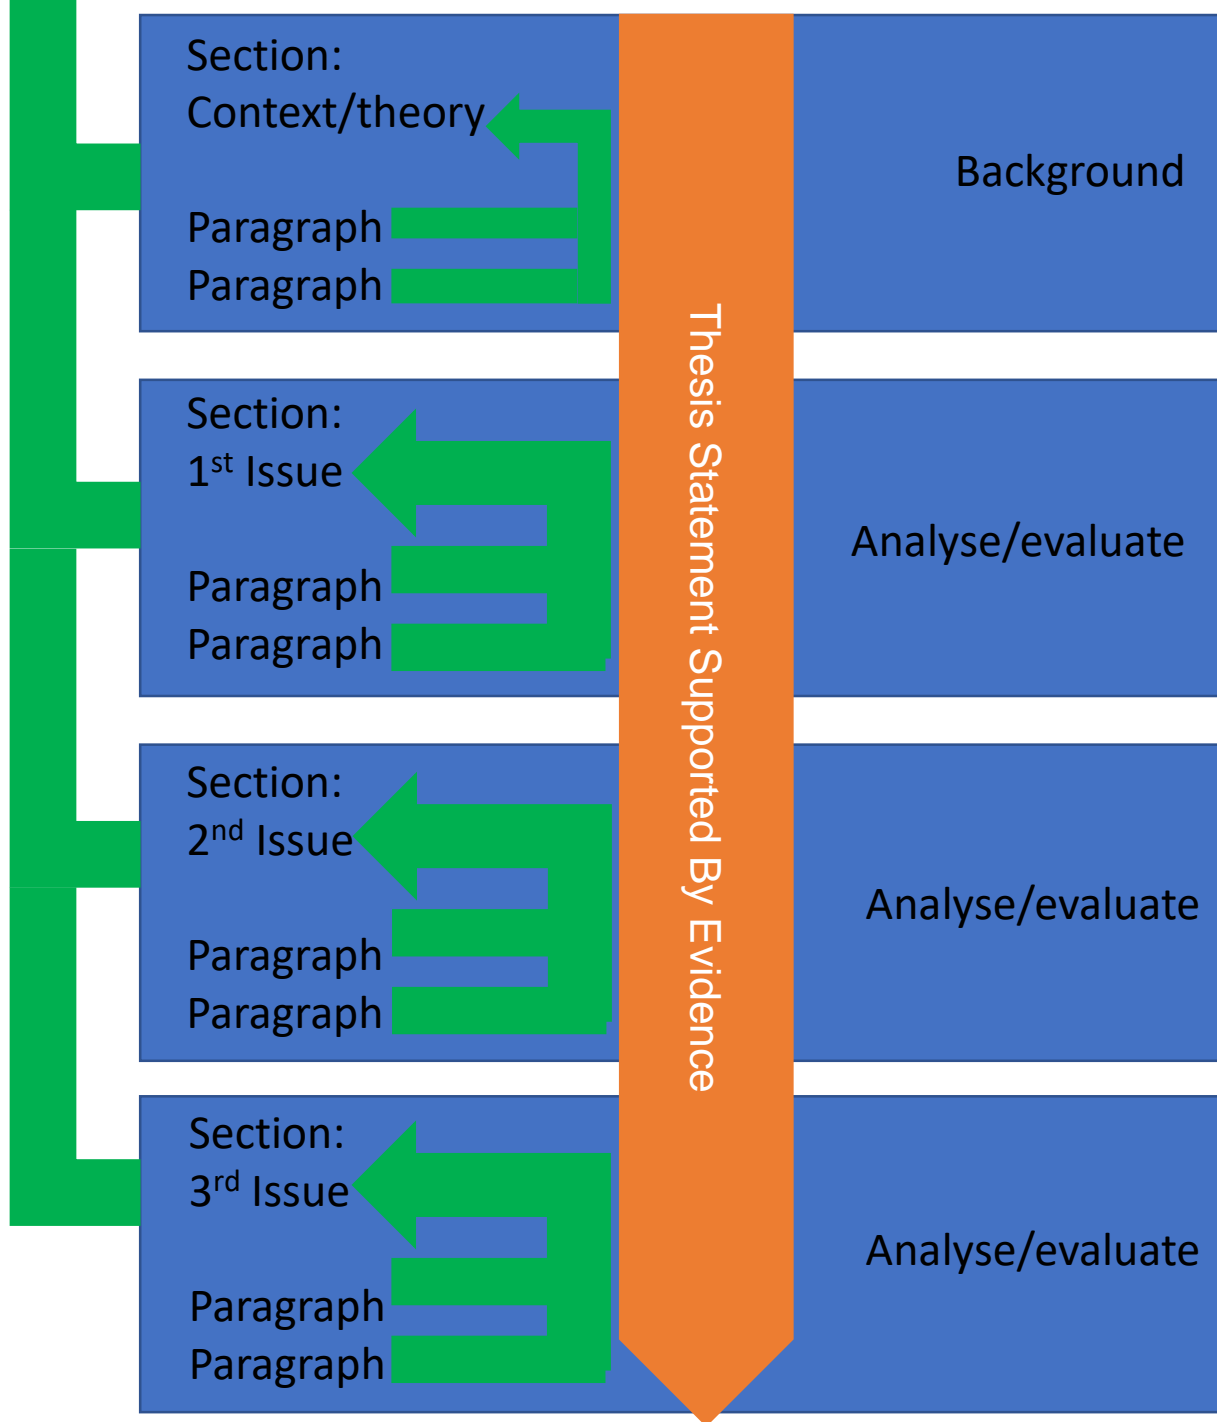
Section:
Context/theory

Paragraph
Paragraph

Background

Section:
1$^{st}$ Issue

Paragraph
Paragraph

Analyse/evaluate

Section:
2$^{nd}$ Issue

Paragraph
Paragraph

Analyse/evaluate

Section:
3$^{rd}$ Issue

Paragraph
Paragraph

Analyse/evaluate

Thesis Statement Supported By Evidence